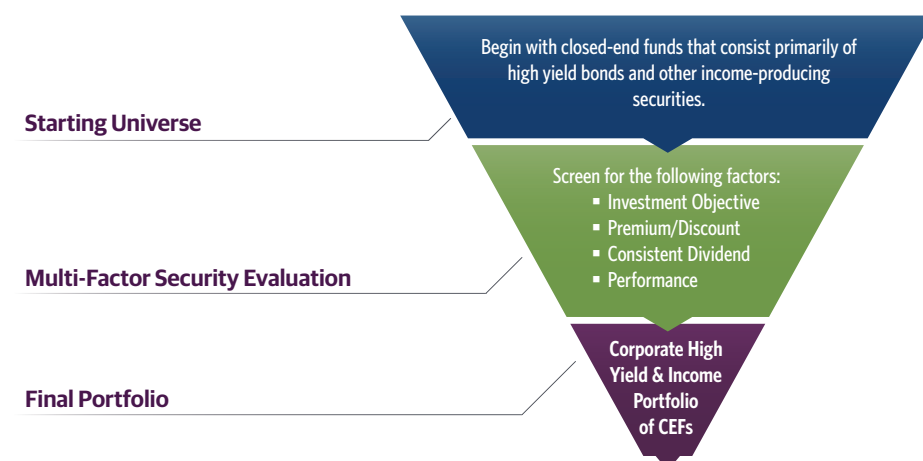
Begin with closed-end funds that consist primarily of high yield bonds and other income-producing securities.

Starting Universe

Screen for the following factors:
▪ Investment Objective
▪ Premium/Discount
▪ Consistent Dividend
▪ Performance

Multi-Factor Security Evaluation

Corporate High Yield & Income Portfolio of CEFs

Final Portfolio